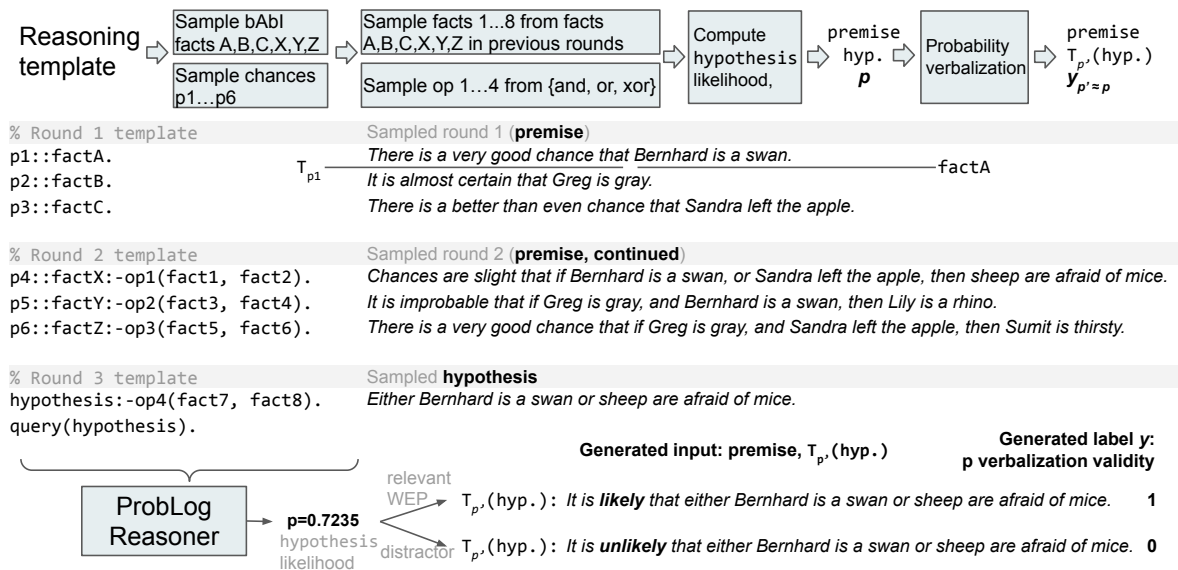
Reasoning template

Sample bAbI facts A,B,C,X,Y,Z

Sample chances p1…p6

Sample facts 1...8 from facts A,B,C,X,Y,Z in previous rounds

Sample op 1…4 from {and, or, xor}

Compute hypothesis likelihood,

premise hyp. $p$

Probability verbalization

premise $T_{p'}$(hyp.) $y_{p' \approx p}$

% Round 1 template
p1::factA.
p2::factB.
p3::factC.

Sampled round 1 (**premise**)
$T_{p1}$
*There is a very good chance that Bernhard is a swan.* factA
*It is almost certain that Greg is gray.*
*There is a better than even chance that Sandra left the apple.*

% Round 2 template
p4::factX:-op1(fact1, fact2).
p5::factY:-op2(fact3, fact4).
p6::factZ:-op3(fact5, fact6).

Sampled round 2 (**premise, continued**)
*Chances are slight that if Bernhard is a swan, or Sandra left the apple, then sheep are afraid of mice.*
*It is improbable that if Greg is gray, and Bernhard is a swan, then Lily is a rhino.*
*There is a very good chance that if Greg is gray, and Sandra left the apple, then Sumit is thirsty.*

% Round 3 template
hypothesis:-op4(fact7, fact8).
query(hypothesis).

Sampled **hypothesis**
*Either Bernhard is a swan or sheep are afraid of mice.*

**Generated input: premise, $T_{p'}$(hyp.)**

**Generated label *y*: p verbalization validity**

ProbLog Reasoner

**p=0.7235**
hypothesis likelihood

relevant WEP

$T_{p'}$(hyp.): *It is **likely** that either Bernhard is a swan or sheep are afraid of mice.* **1**

distractor

$T_{p'}$(hyp.): *It is **unlikely** that either Bernhard is a swan or sheep are afraid of mice.* **0**